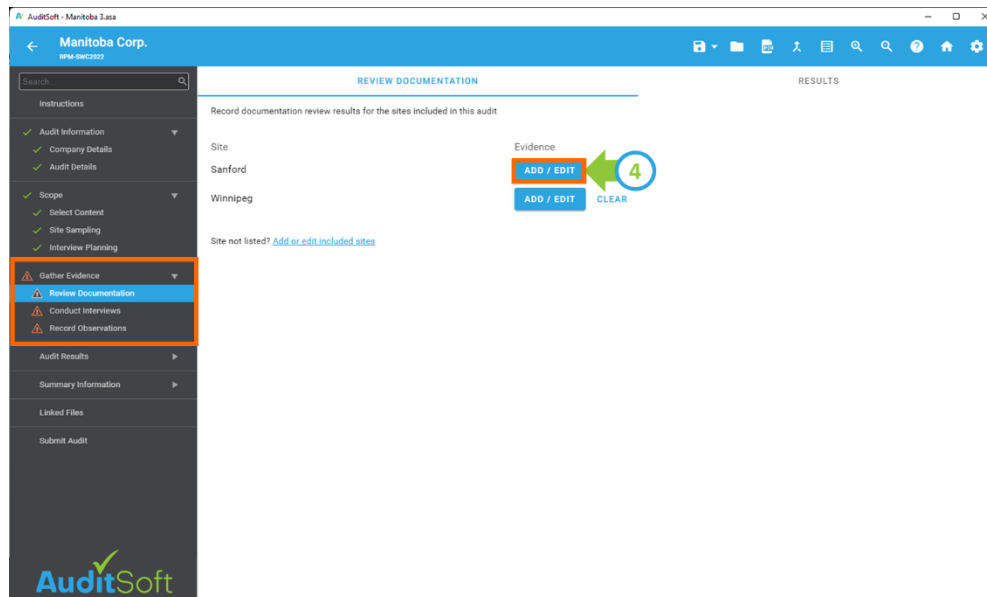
AuditSoft - Manitoba 3.asa

Manitoba Corp.
RPM-SWC2022

Search...

Instructions

Audit Information
Company Details
Audit Details

Scope
Select Content
Site Sampling
Interview Planning

Gather Evidence
Review Documentation
Conduct Interviews
Record Observations

Audit Results

Summary Information

Linked Files

Submit Audit

AuditSoft

REVIEW DOCUMENTATION

RESULTS

Record documentation review results for the sites included in this audit

| Site | Evidence |
|---|---|
| Sanford | ADD / EDIT |
| Winnipeg | ADD / EDIT CLEAR |

4

Site not listed? Add or edit included sites